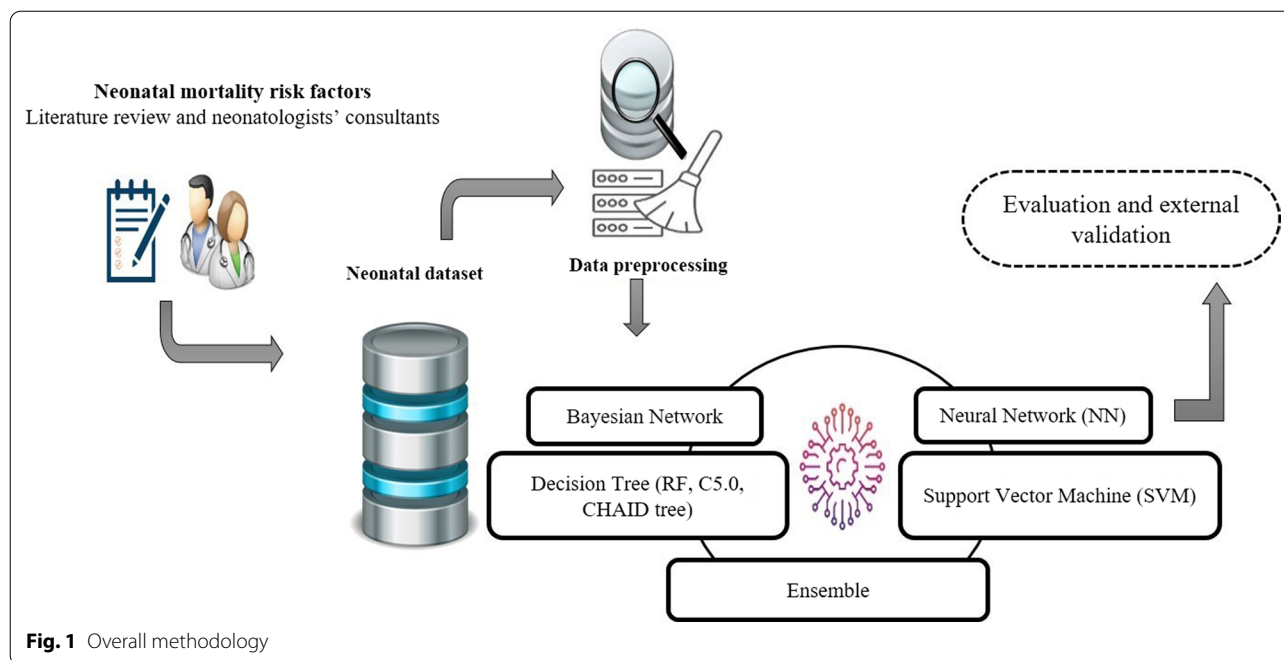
**Neonatal mortality risk factors**
Literature review and neonatologists' consultants

**Neonatal dataset**

**Data preprocessing**

Evaluation and external validation

Bayesian Network

Neural Network (NN)

Decision Tree (RF, C5.0, CHAID tree)

Support Vector Machine (SVM)

Ensemble

**Fig. 1** Overall methodology